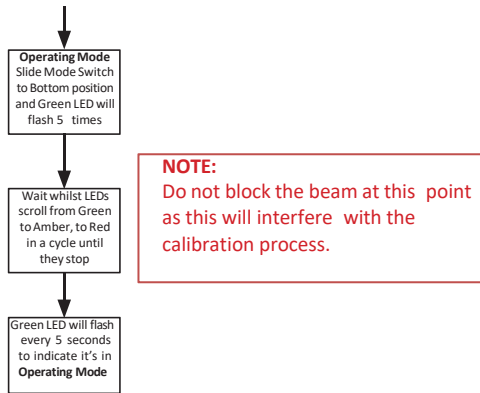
Operating Mode
Slide Mode Switch to Bottom position and Green LED will flash 5 times

Wait whilst LEDs scroll from Green to Amber, to Red in a cycle until they stop

NOTE:
Do not block the beam at this point as this will interfere with the calibration process.

Green LED will flash every 5 seconds to indicate it's in Operating Mode